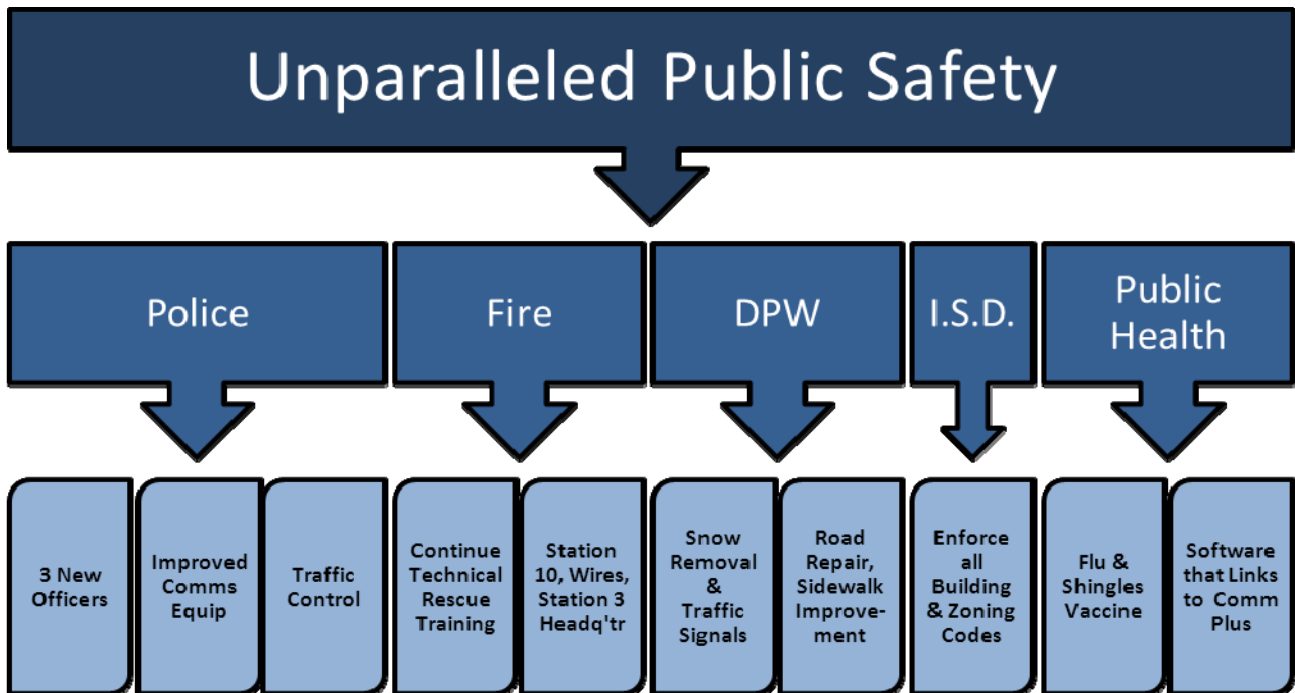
Unparalleled Public Safety

Police

Fire

DPW

I.S.D.

Public Health

3 New Officers

Improved Comms Equip

Traffic Control

Continue Technical Rescue Training

Station 10, Wires, Station 3 Headq'tr

Snow Removal & Traffic Signals

Road Repair, Sidewalk Improvement

Enforce all Building & Zoning Codes

Flu & Shingles Vaccine

Software that Links to Comm Plus